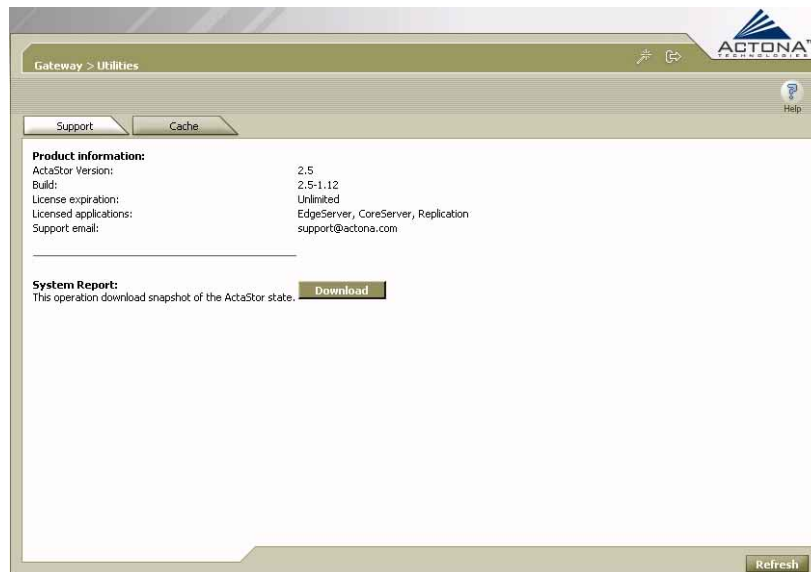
Gateway > Utilities

ACTONA TECHNOLOGIES

Help

Support
Cache

**Product information:**

| | |
|---|---|
| ActaStor Version: | 2.5 |
| Build: | 2.5-1.12 |
| License expiration: | Unlimited |
| Licensed applications: | EdgeServer, CoreServer, Replication |
| Support email: | support@actona.com |

**System Report:**
This operation download snapshot of the ActaStor state. Download

Refresh